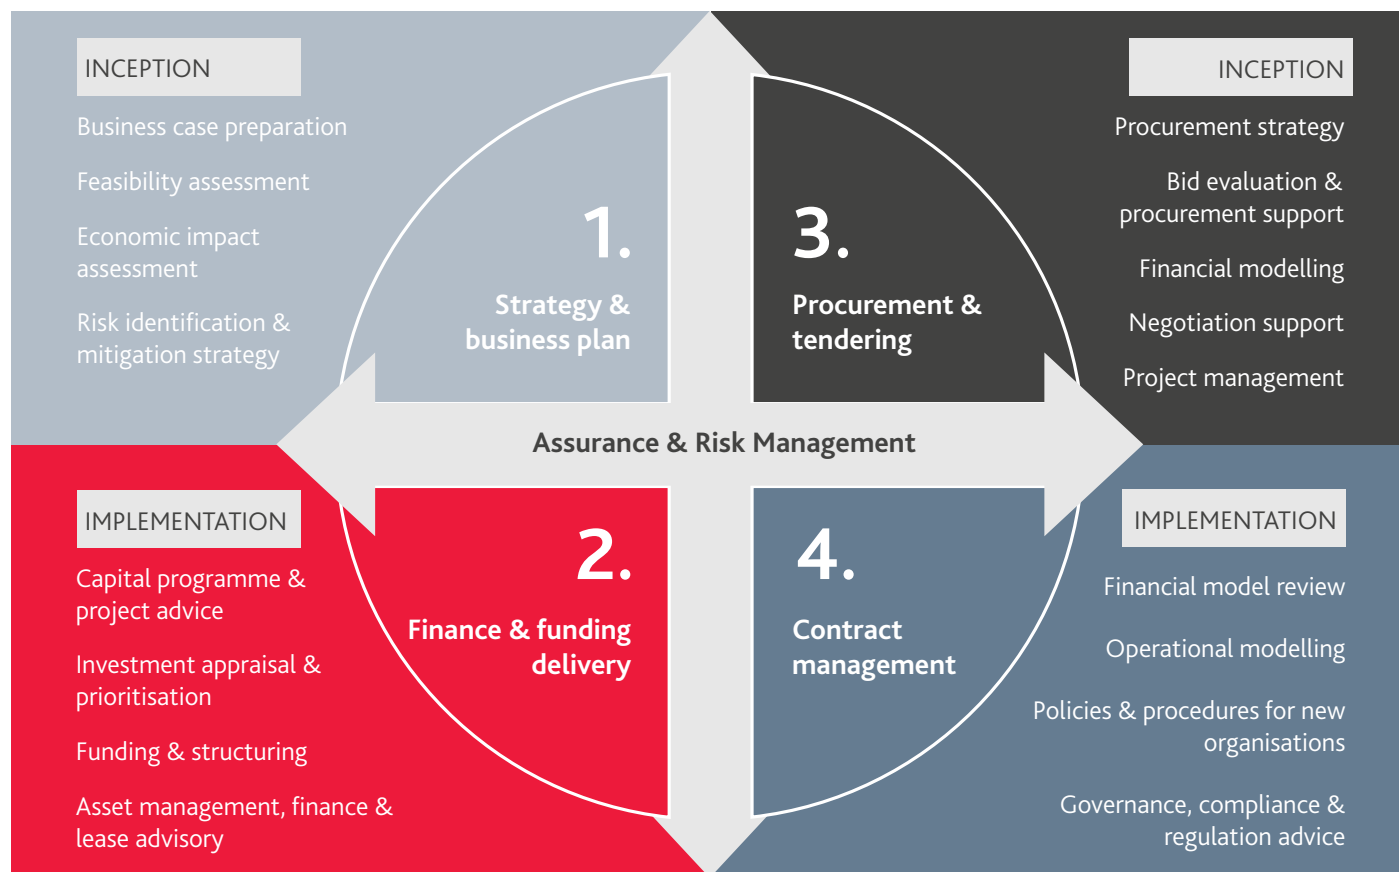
INCEPTION

Business case preparation

Feasibility assessment

Economic impact assessment

Risk identification & mitigation strategy

1.

Strategy & business plan

3.

Procurement & tendering

INCEPTION

Procurement strategy

Bid evaluation & procurement support

Financial modelling

Negotiation support

Project management

Assurance & Risk Management

IMPLEMENTATION

Capital programme & project advice

Investment appraisal & prioritisation

Funding & structuring

Asset management, finance & lease advisory

2.

Finance & funding delivery

4.

Contract management

IMPLEMENTATION

Financial model review

Operational modelling

Policies & procedures for new organisations

Governance, compliance & regulation advice